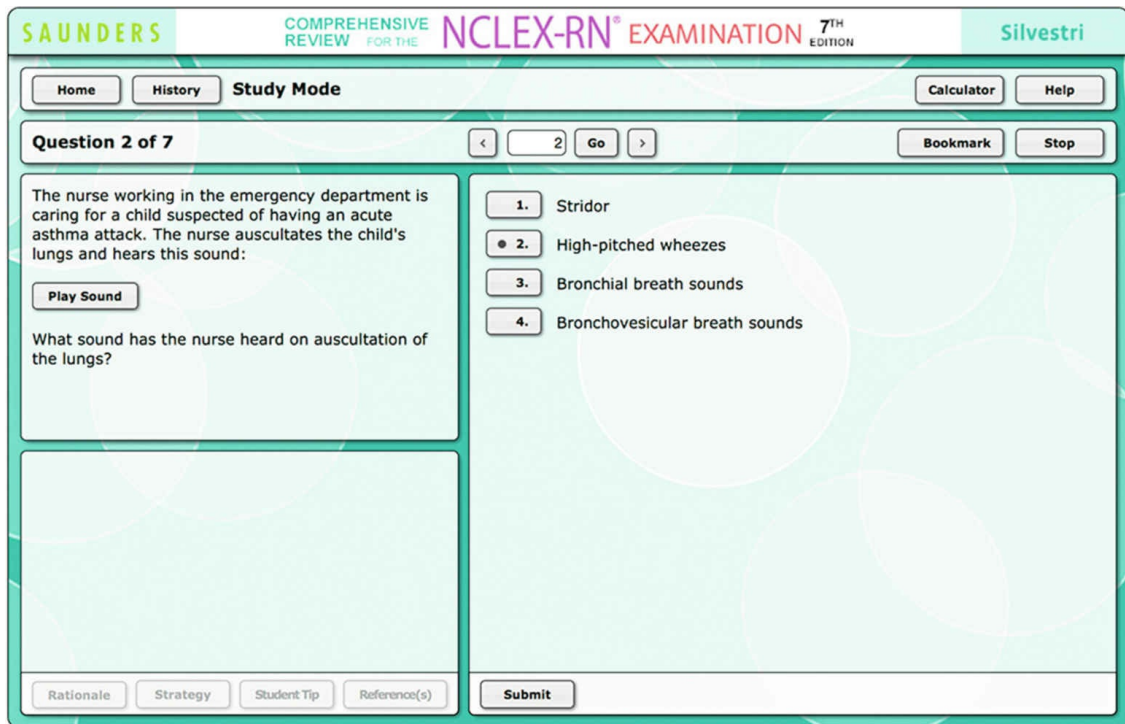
SAUNDERS COMPREHENSIVE REVIEW FOR THE NCLEX-RN® EXAMINATION 7TH EDITION Silvestri

Home History Study Mode Calculator Help

Question 2 of 7 < 2 Go > Bookmark Stop

The nurse working in the emergency department is caring for a child suspected of having an acute asthma attack. The nurse auscultates the child's lungs and hears this sound:

Play Sound

What sound has the nurse heard on auscultation of the lungs?

1. Stridor
2. High-pitched wheezes
3. Bronchial breath sounds
4. Bronchovesicular breath sounds

Rationale Strategy Student Tip Reference(s)

Submit